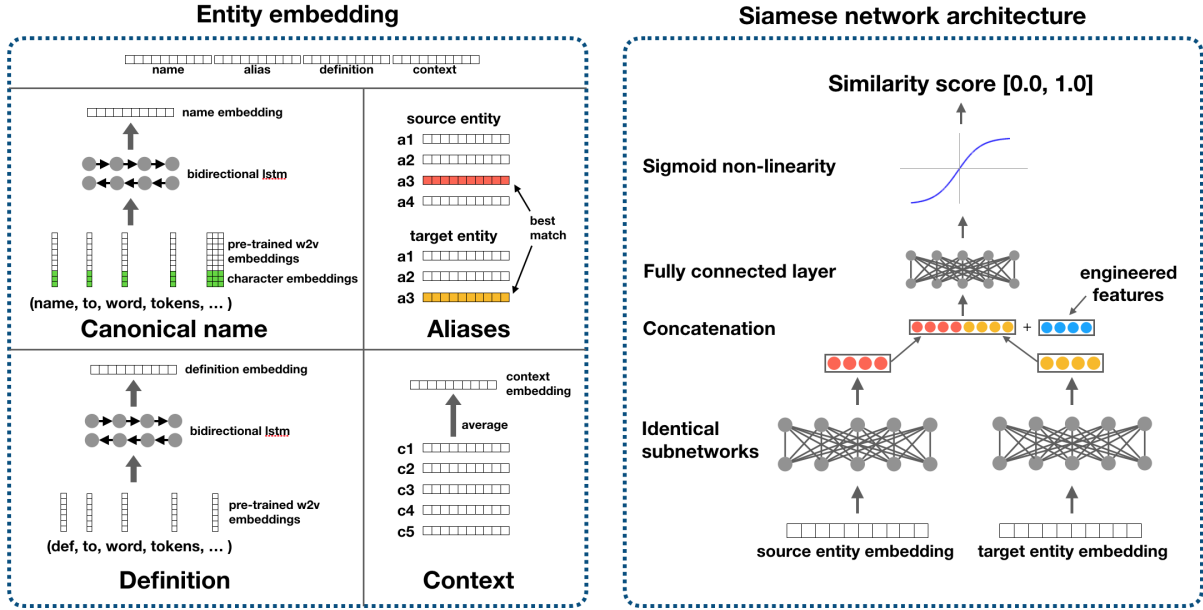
Entity embedding

name alias definition context

name embedding

bidirectional lstm

pre-trained w2v embeddings

character embeddings

(name, to, word, tokens, … )

Canonical name

source entity

a1

a2

a3

a4

best match

target entity

a1

a2

a3

Aliases

definition embedding

bidirectional lstm

pre-trained w2v embeddings

(def, to, word, tokens, … )

Definition

context embedding

average

c1

c2

c3

c4

c5

Context

Siamese network architecture

Similarity score [0.0, 1.0]

Sigmoid non-linearity

Fully connected layer

engineered features

Concatenation

+

Identical subnetworks

source entity embedding

target entity embedding